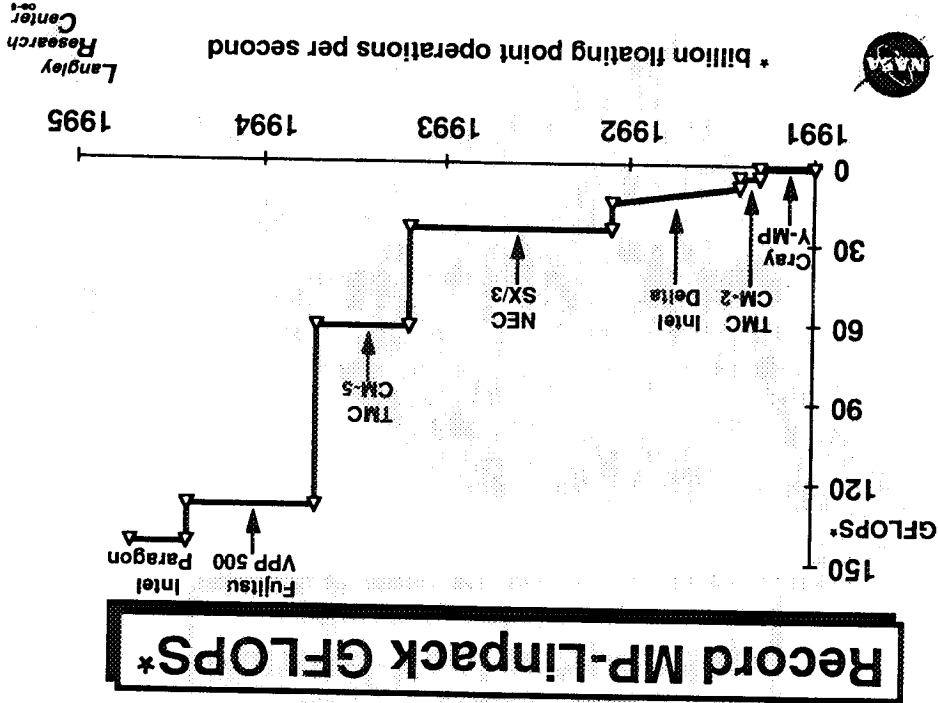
Record MP-Linpack GFLOPS*

150
GFLOPS*
120
90
60
30
0

1991
1992
1993
1994
1995

Cray Y-MP
TMC CM-2
Intel Delta
NEC SX/3
TMC CM-5
Fujitsu VPP 500
Intel Paragon

* billion floating point operations per second

Langley Research Center
00-4